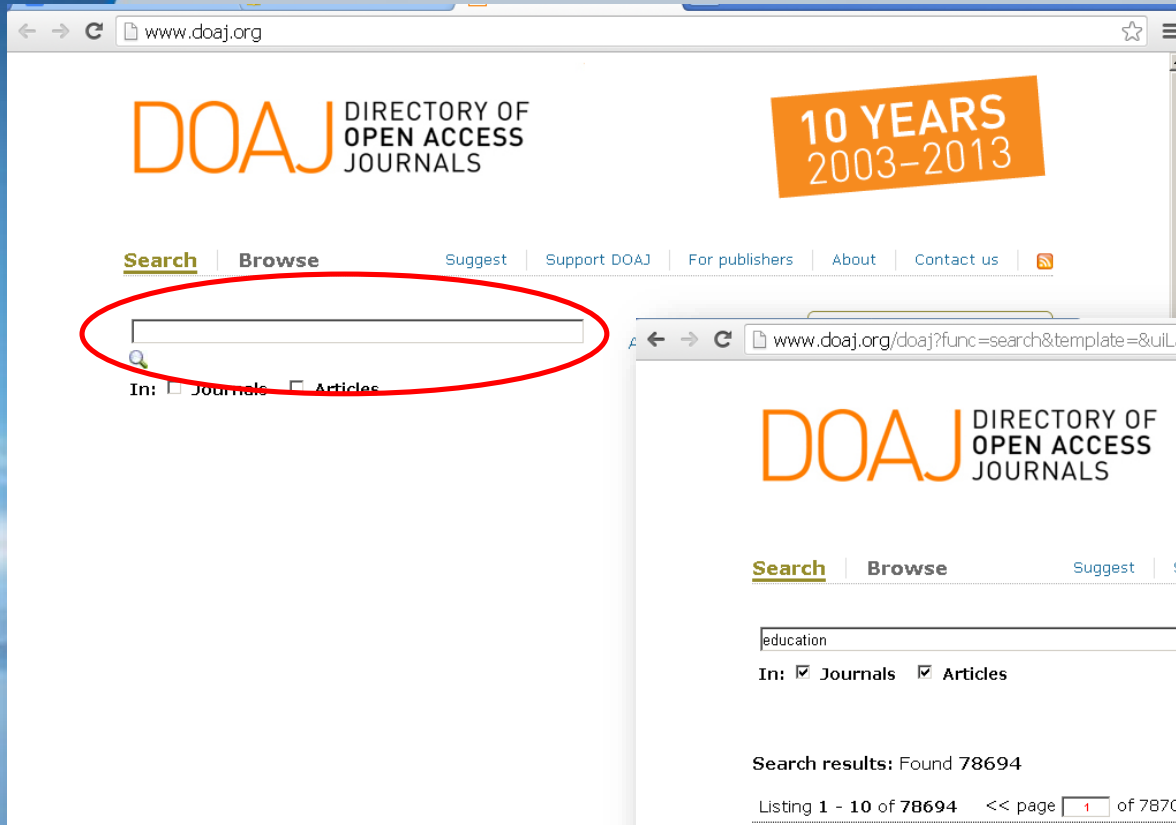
www.doaj.org

DOAJ DIRECTORY OF OPEN ACCESS JOURNALS

10 YEARS 2003–2013

Search | Browse | Suggest | Support DOAJ | For publishers | About | Contact us

In: Journals Articles

www.doaj.org/doaj?func=search&template=&uiL

DOAJ DIRECTORY OF OPEN ACCESS JOURNALS

Search | Browse | Suggest

education

In: ☑ Journals ☑ Articles

Search results: Found 78694

Listing 1 - 10 of 78694 << page 1 of 7870